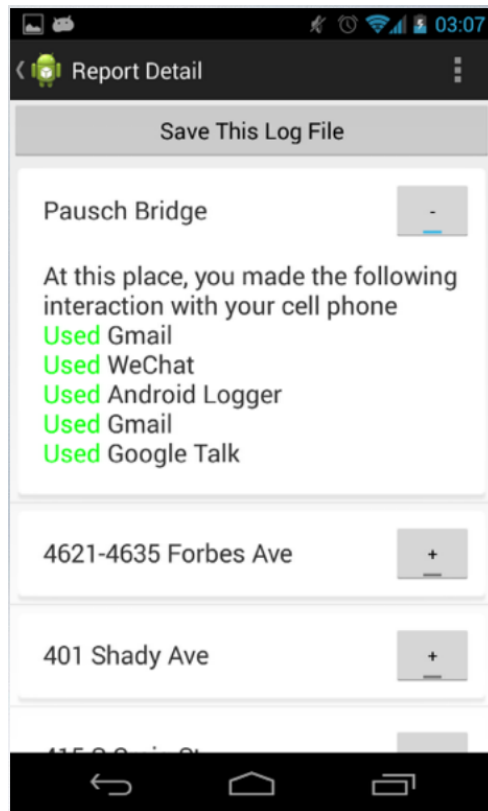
03:07

Report Detail

Save This Log File

Pausch Bridge

-

At this place, you made the following interaction with your cell phone
Used Gmail
Used WeChat
Used Android Logger
Used Gmail
Used Google Talk

4621-4635 Forbes Ave

+

401 Shady Ave

+

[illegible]